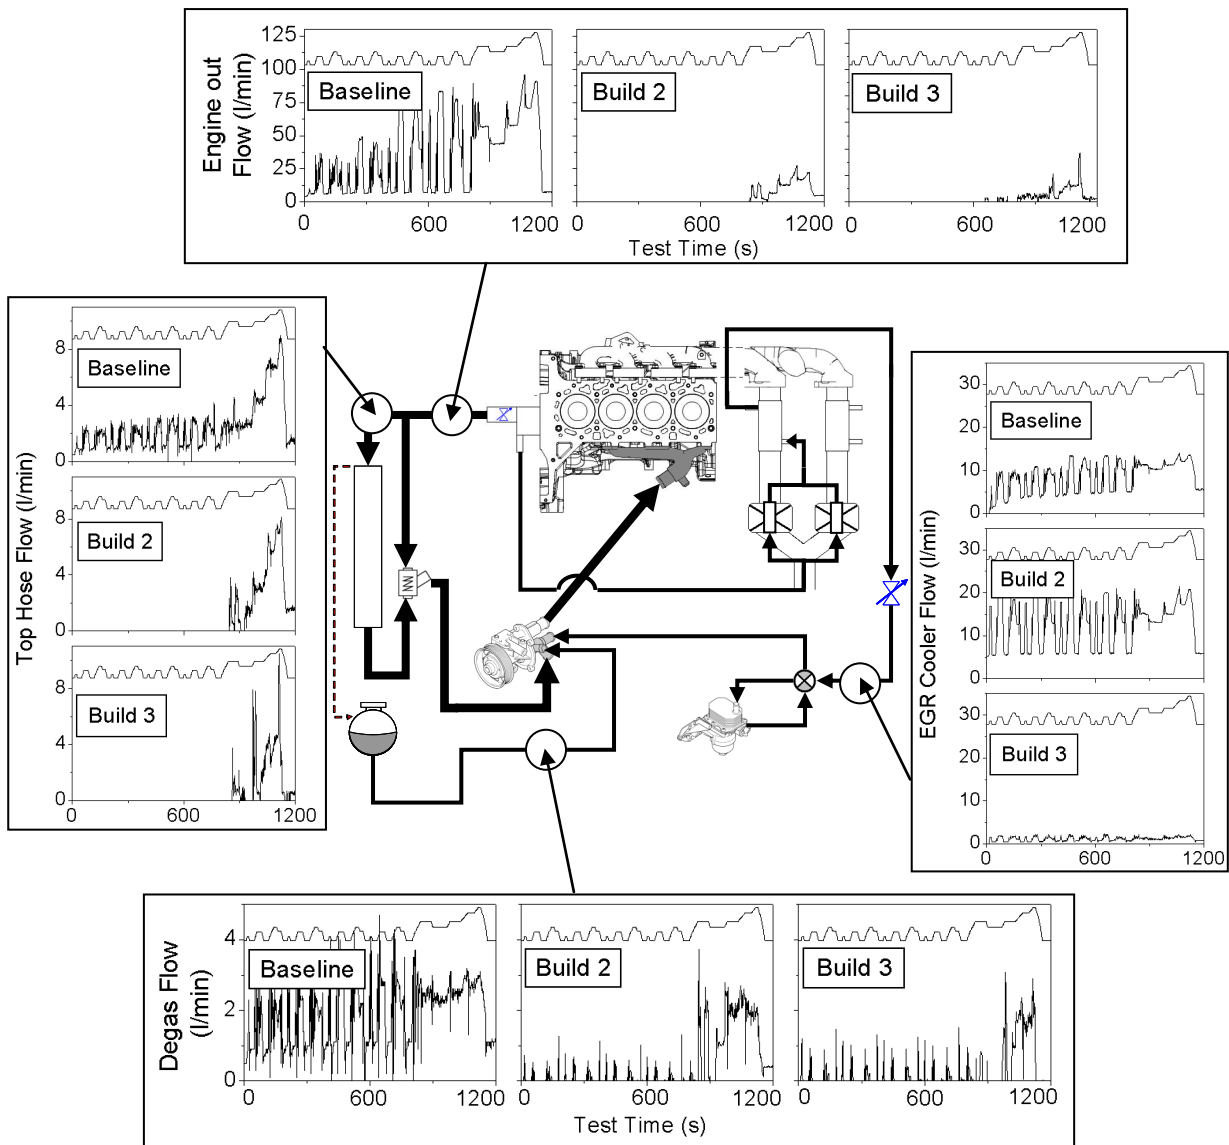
Engine out Flow (l/min)
125
100
75
50
25
0
Baseline
0 600 1200
Build 2
0 600 1200
Build 3
0 600 1200
Test Time (s)

Top Hose Flow (l/min)
8
4
0
Baseline
8
4
0
Build 2
8
4
0
Build 3
0 600 1200

EGR Cooler Flow (l/min)
30
20
10
0
Baseline
30
20
10
0
Build 2
30
20
10
0
Build 3
0 600 1200

Degas Flow (l/min)
4
2
0
Baseline
0 600 1200
Build 2
0 600 1200
Build 3
0 600 1200
Test Time (s)